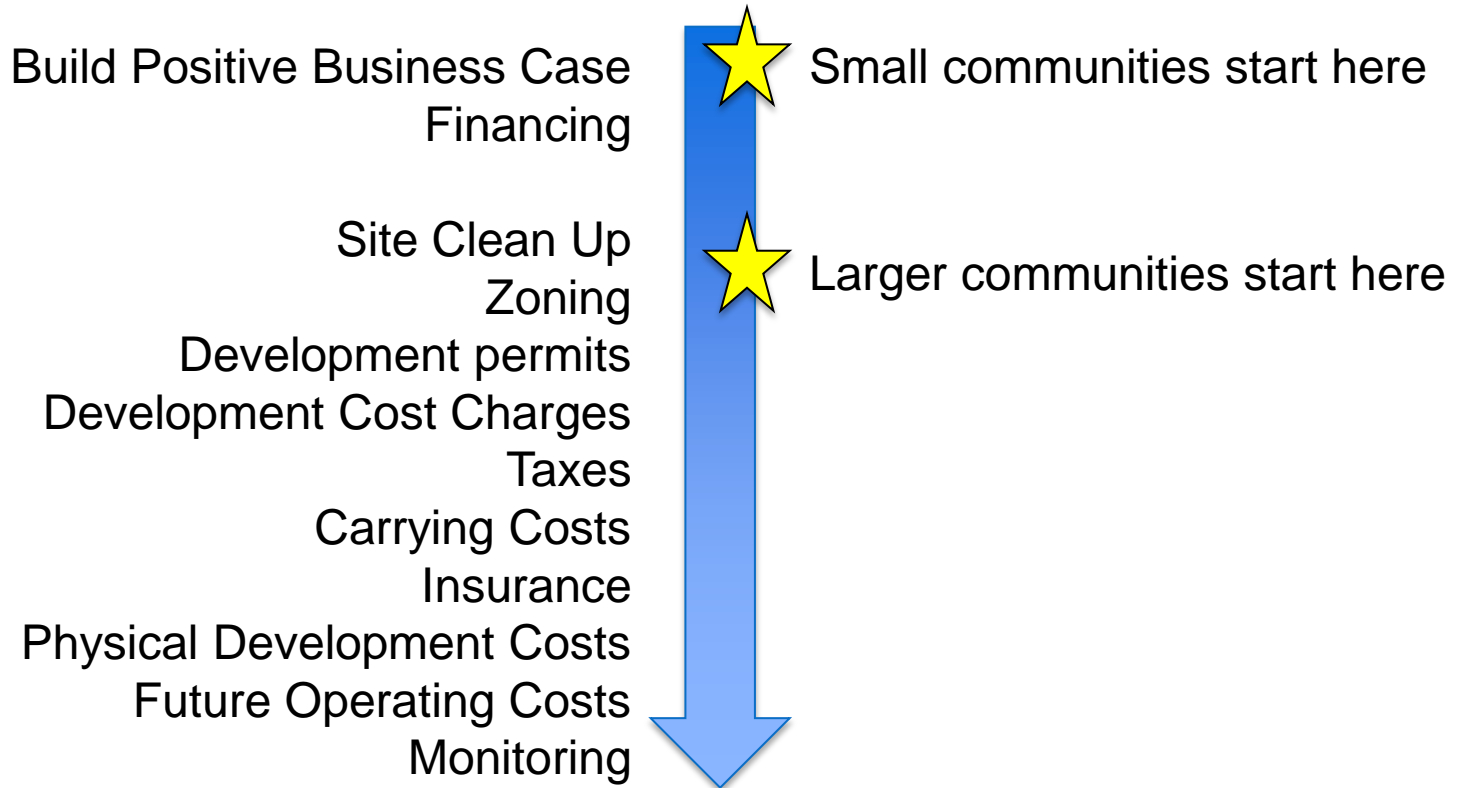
Build Positive Business Case
Financing

Site Clean Up
Zoning
Development permits
Development Cost Charges
Taxes
Carrying Costs
Insurance
Physical Development Costs
Future Operating Costs
Monitoring

Small communities start here

Larger communities start here